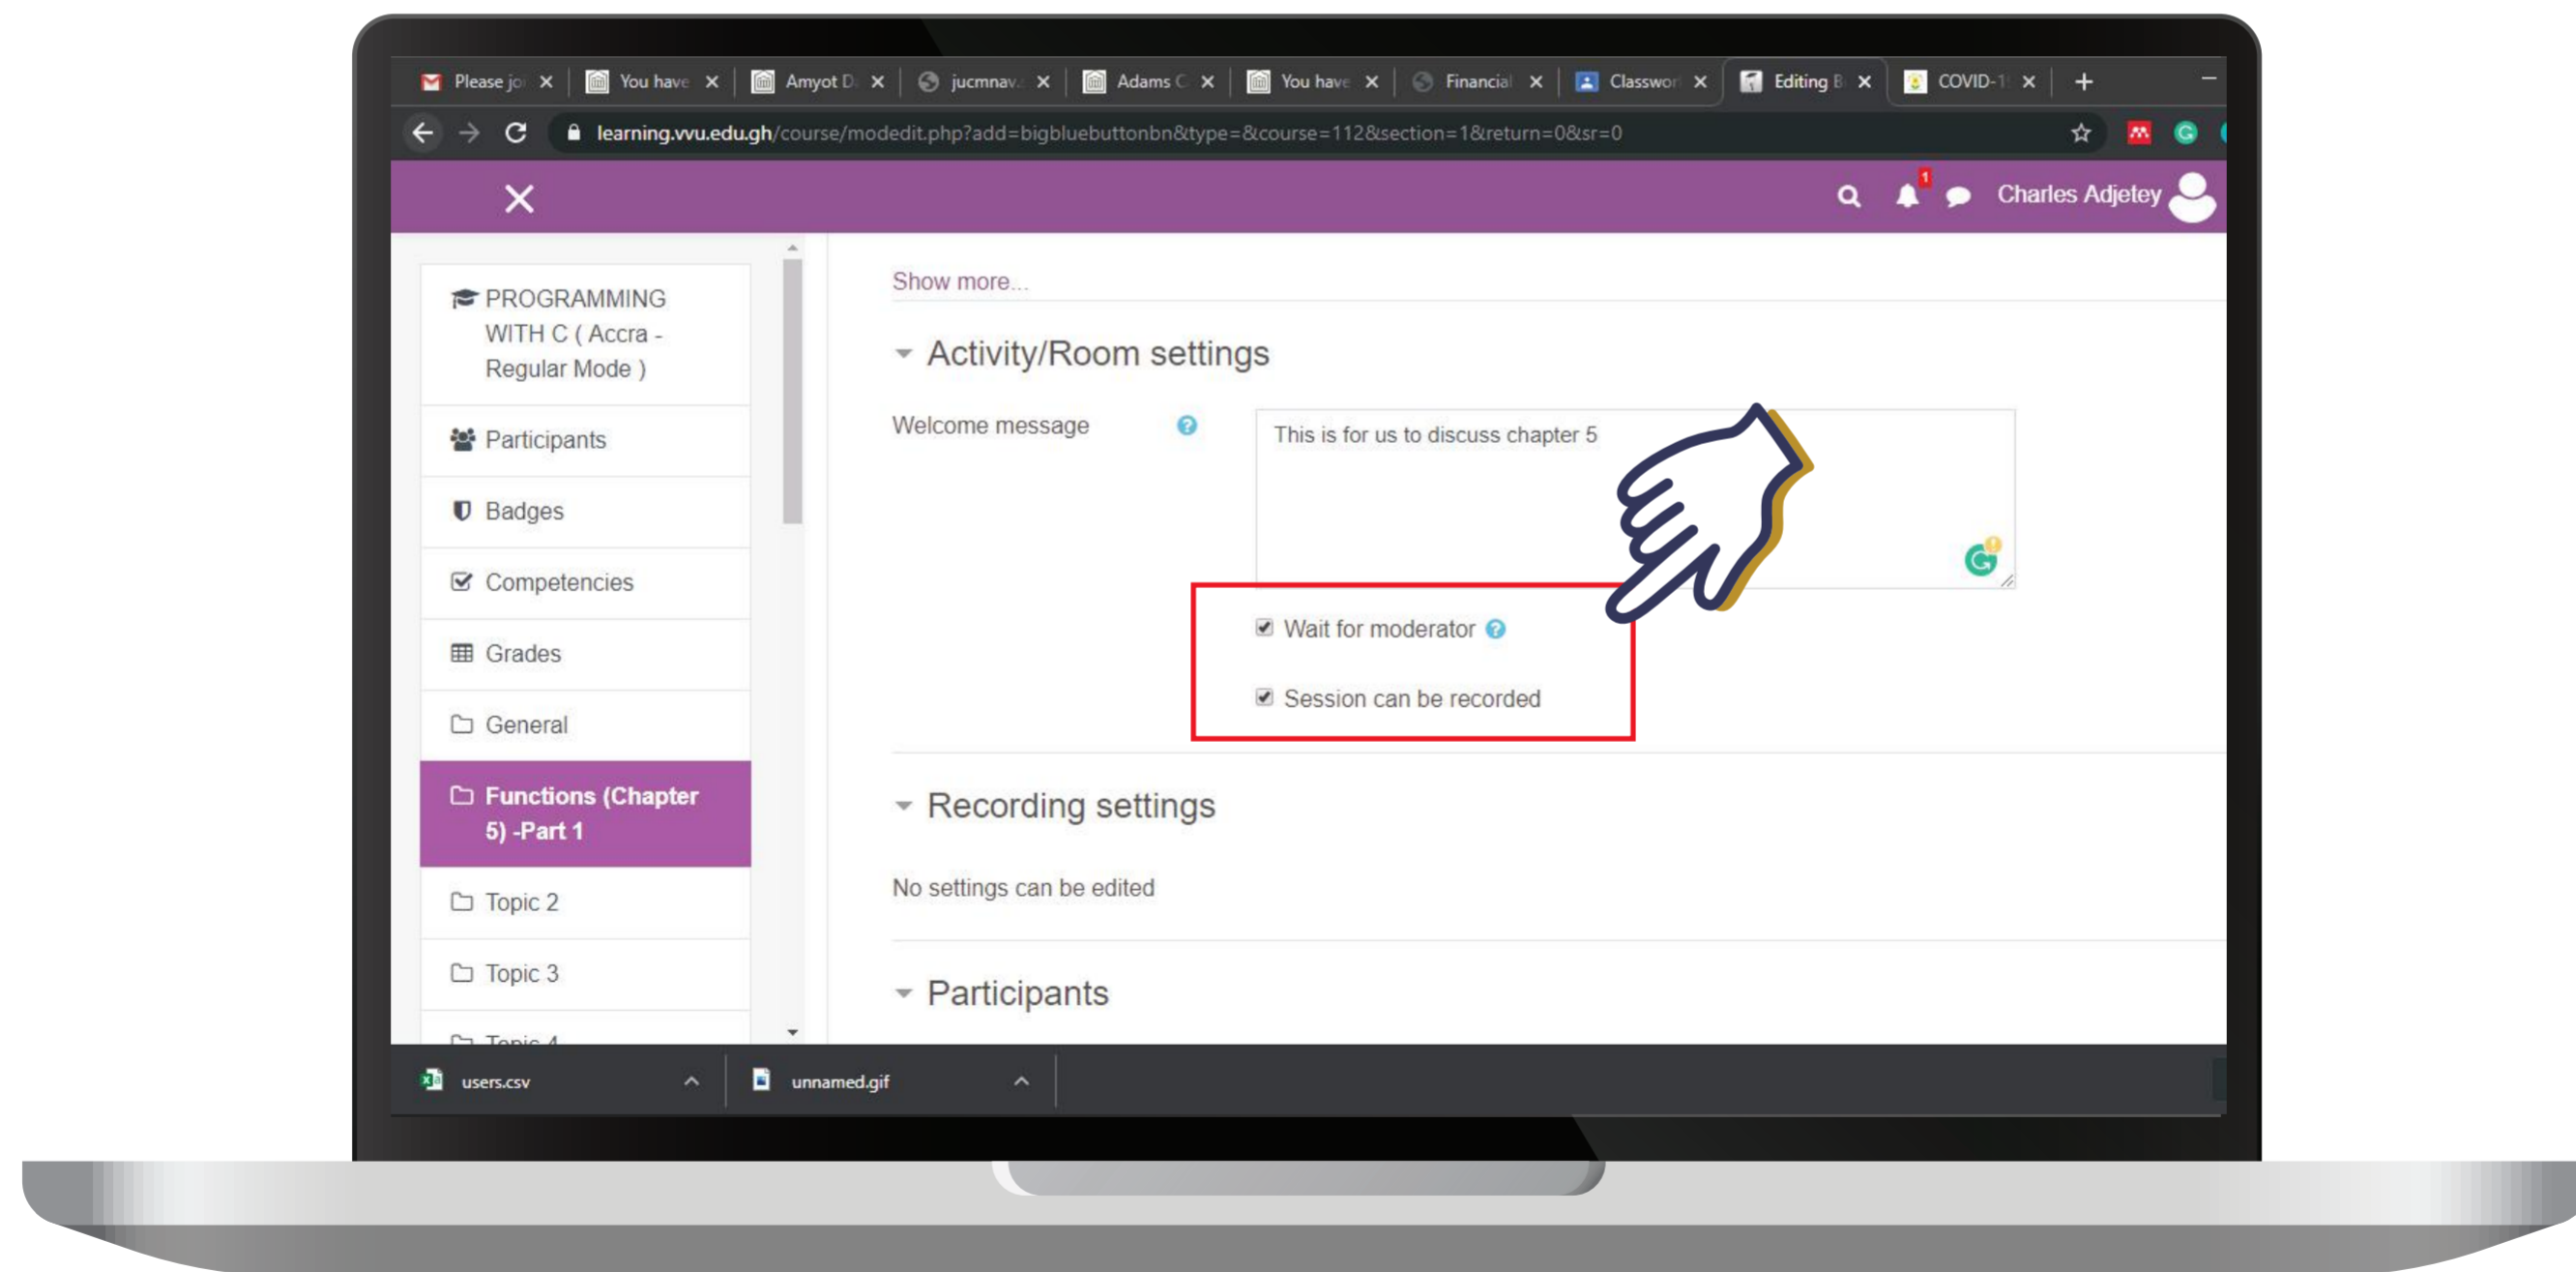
Please jo ×
You have ×
Amyot D ×
jucmnav ×
Adams C ×
You have ×
Financial ×
Classwor ×
Editing B ×
COVID-1 ×
+

learning.vvu.edu.gh/course/modedit.php?add=bigbluebuttonbn&type=&course=112&section=1&return=0&sr=0

×

1

Charles Adjetey

PROGRAMMING WITH C ( Accra - Regular Mode )

Participants

Badges

Competencies

Grades

General

Functions (Chapter 5) -Part 1

Topic 2

Topic 3

Topic 4

Show more...

Activity/Room settings

Welcome message

This is for us to discuss chapter 5

Wait for moderator

Session can be recorded

Recording settings

No settings can be edited

Participants

users.csv

unnamed.gif